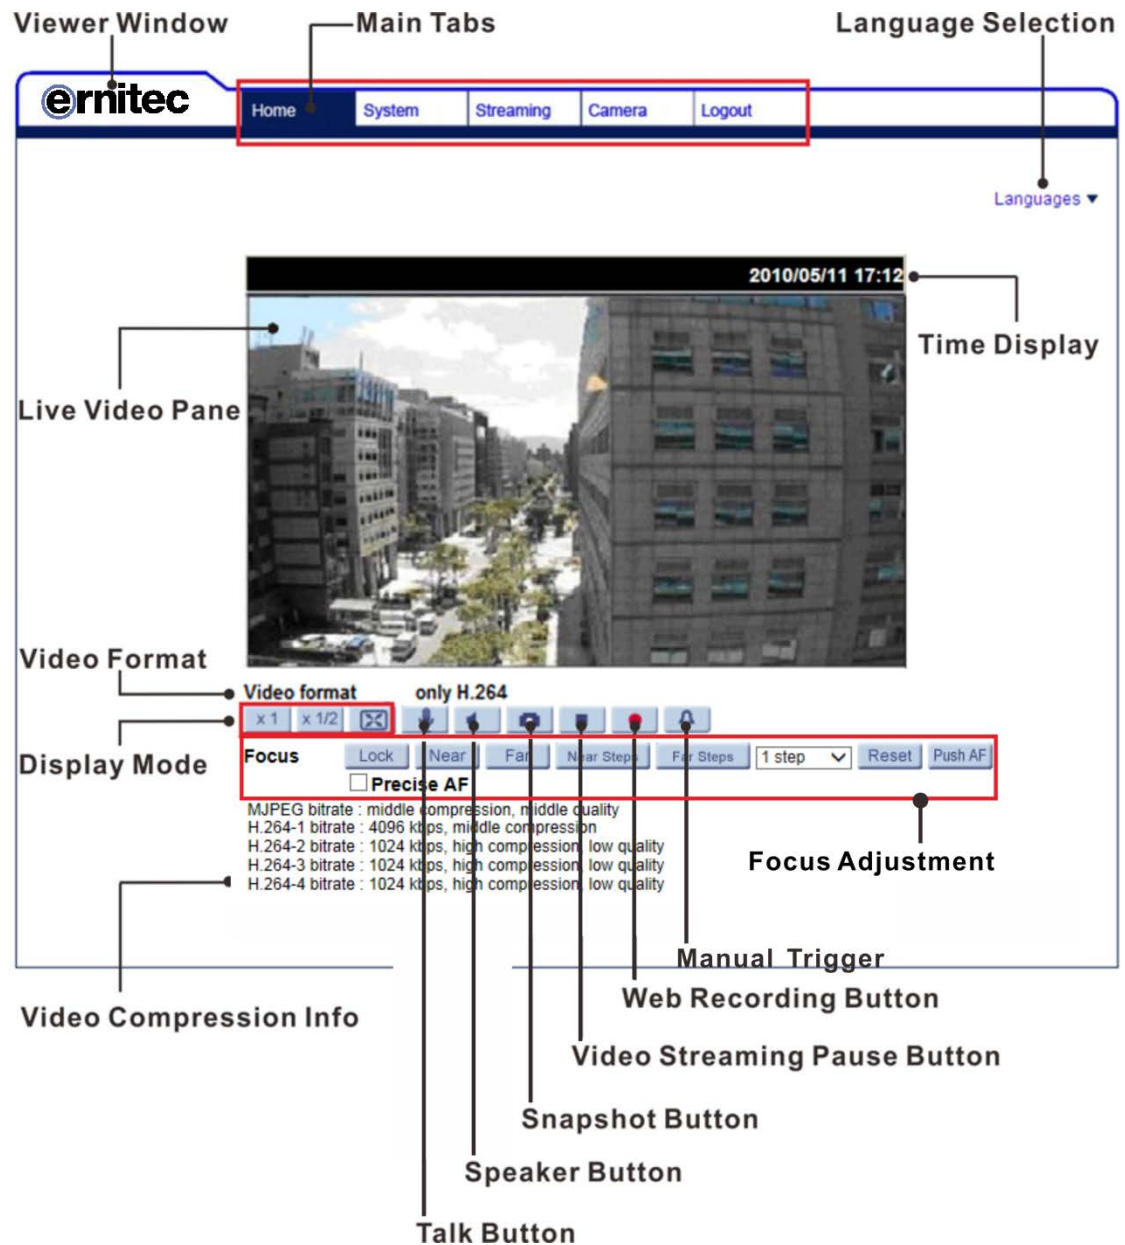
Viewer Window
Main Tabs
Language Selection

ernitec

Home System Streaming Camera Logout

Languages ▾

2010/05/11 17:12

Time Display

Live Video Pane

Video Format

Video format only H.264

x 1 x 1/2

Display Mode

Focus Lock Near Far Near Steps Far Steps 1 step Reset Push AF
Precise AF

MJPEG bitrate : middle compression, middle quality
H.264-1 bitrate : 4096 kbps, middle compression
H.264-2 bitrate : 1024 kbps, high compression, low quality
H.264-3 bitrate : 1024 kbps, high compression, low quality
H.264-4 bitrate : 1024 kbps, high compression, low quality

Focus Adjustment

Manual Trigger

Video Compression Info

Web Recording Button

Video Streaming Pause Button

Snapshot Button

Speaker Button

Talk Button